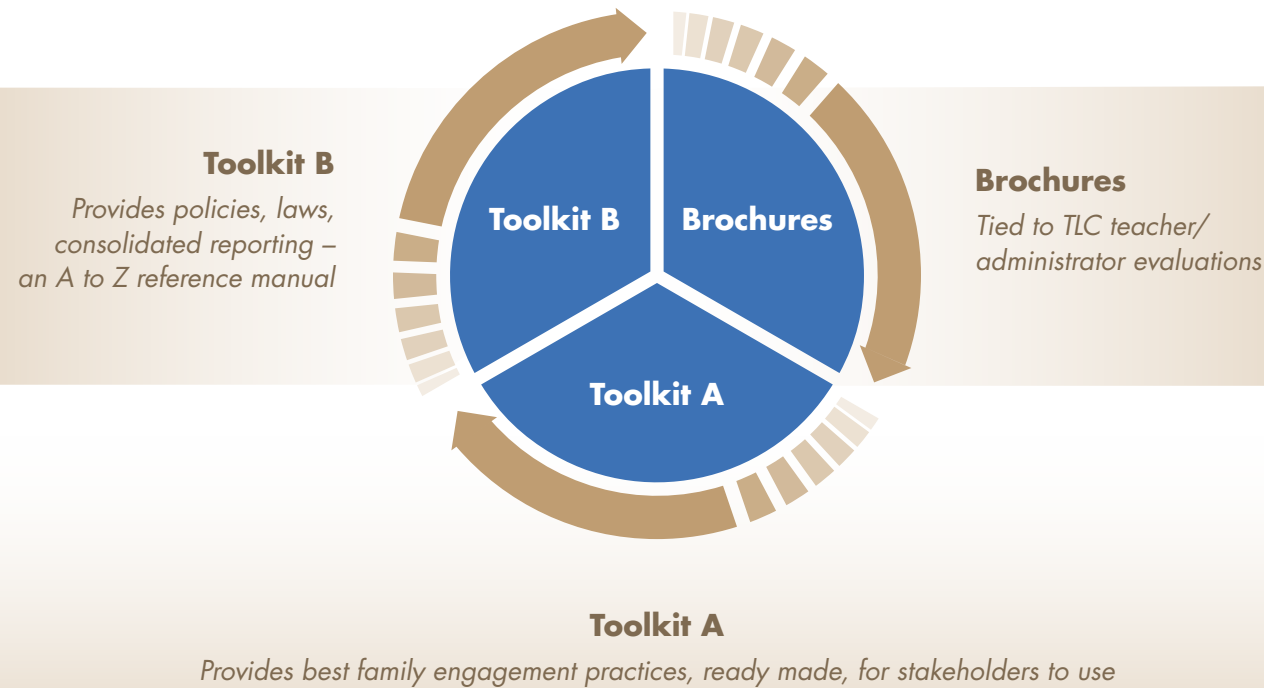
Toolkit B

Provides policies, laws, consolidated reporting – an A to Z reference manual

Toolkit B

Brochures

Toolkit A

Brochures

Tied to TLC teacher/ administrator evaluations

Toolkit A

Provides best family engagement practices, ready made, for stakeholders to use